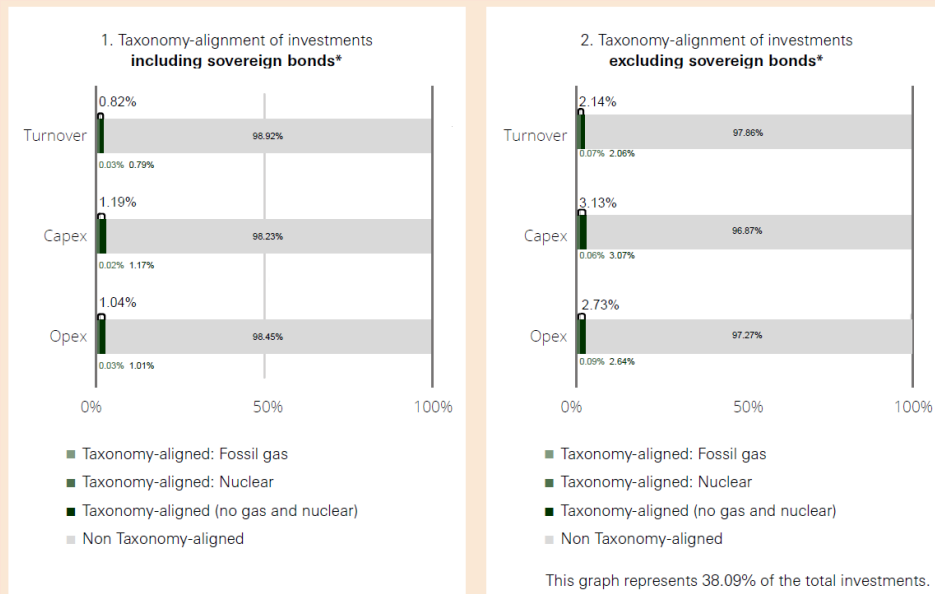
1. Taxonomy-alignment of investments
**including sovereign bonds***

Turnover
0.82%
98.92%
0.03% 0.79%

Capex
1.19%
98.23%
0.02% 1.17%

Opex
1.04%
98.45%
0.03% 1.01%

0% 50% 100%

■ Taxonomy-aligned: Fossil gas
■ Taxonomy-aligned: Nuclear
■ Taxonomy-aligned (no gas and nuclear)
■ Non Taxonomy-aligned

2. Taxonomy-alignment of investments
**excluding sovereign bonds***

Turnover
2.14%
97.86%
0.07% 2.06%

Capex
3.13%
96.87%
0.06% 3.07%

Opex
2.73%
97.27%
0.09% 2.64%

0% 50% 100%

■ Taxonomy-aligned: Fossil gas
■ Taxonomy-aligned: Nuclear
■ Taxonomy-aligned (no gas and nuclear)
■ Non Taxonomy-aligned

This graph represents 38.09% of the total investments.